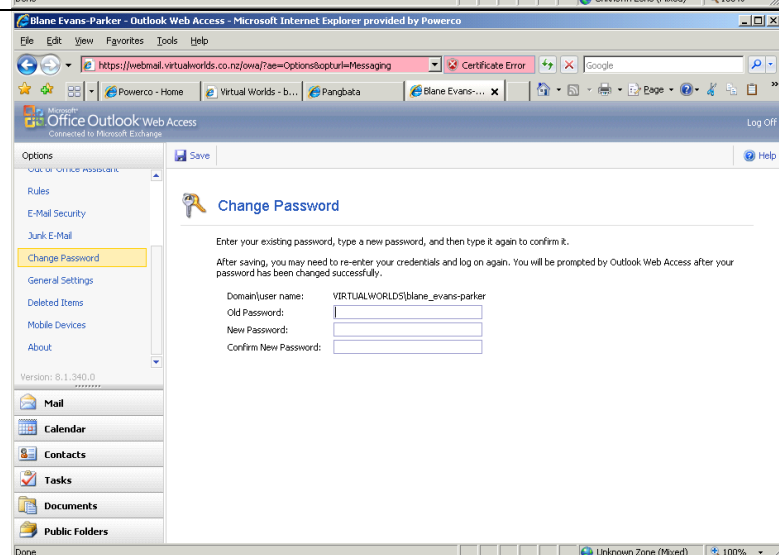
Blane Evans-Parker - Outlook Web Access - Microsoft Internet Explorer provided by Powerco

File Edit View Favorites Tools Help

https://webmail.virtualworlds.co.nz/owa/?ae=Options&opturl=Messaging

Certificate Error

Google

Powerco - Home

Virtual Worlds - b...

Pangbata

Blane Evans-...

Page

Microsoft Office Outlook Web Access
Connected to Microsoft Exchange

Log Off

Options

Save

Help

Out of Office Assistant

Rules

E-Mail Security

Junk E-Mail

Change Password

General Settings

Deleted Items

Mobile Devices

About

Version: 8.1.340.0

Mail

Calendar

Contacts

Tasks

Documents

Public Folders

Change Password

Enter your existing password, type a new password, and then type it again to confirm it.

After saving, you may need to re-enter your credentials and log on again. You will be prompted by Outlook Web Access after your password has been changed successfully.

Domain\user name: VIRTUALWORLDS\blane_evans-parker

Old Password:

New Password:

Confirm New Password:

Done

Unknown Zone (Mixed)

100%